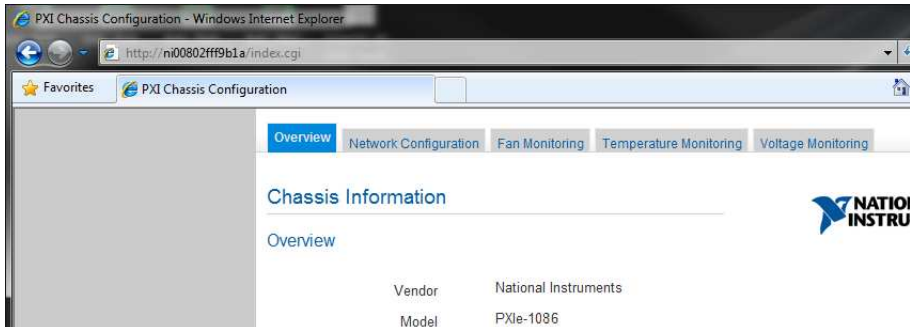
PXI Chassis Configuration - Windows Internet Explorer

http://ni00802fff9b1a/index.cgi

Favorites

PXI Chassis Configuration

Overview | Network Configuration | Fan Monitoring | Temperature Monitoring | Voltage Monitoring

Chassis Information

NATIO
INSTRU

Overview

Vendor National Instruments

Model PXIe-1086